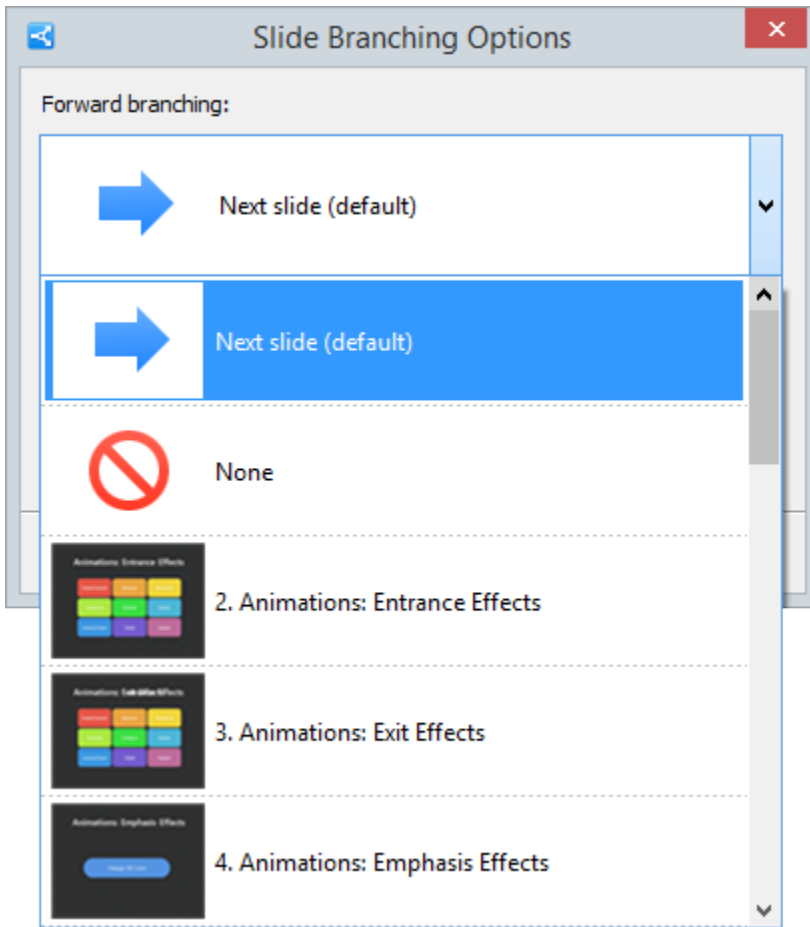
Slide Branching Options

Forward branching:

Next slide (default)

Next slide (default)

None

Animations: Entrance Effects

2. Animations: Entrance Effects

Animations: Exit Effects

3. Animations: Exit Effects

Animations: Emphasis Effects

4. Animations: Emphasis Effects